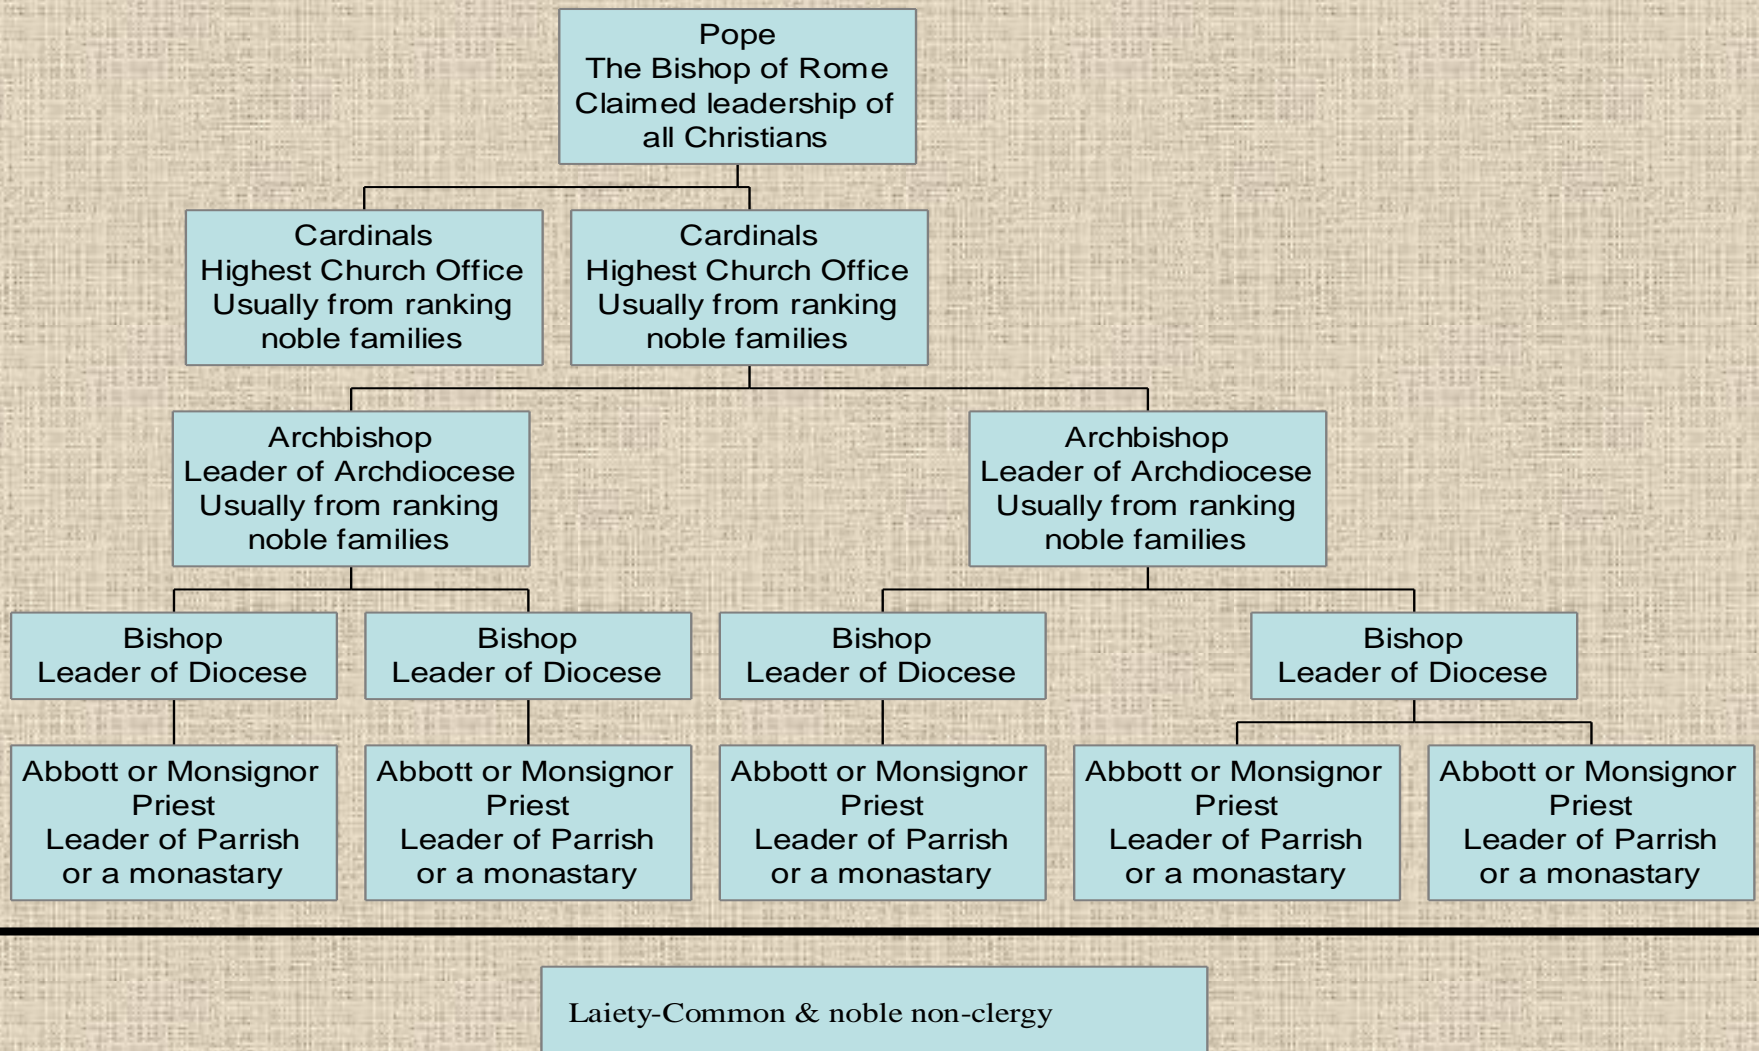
Pope
The Bishop of Rome
Claimed leadership of all Christians

Cardinals
Highest Church Office
Usually from ranking noble families

Cardinals
Highest Church Office
Usually from ranking noble families

Archbishop
Leader of Archdiocese
Usually from ranking noble families

Archbishop
Leader of Archdiocese
Usually from ranking noble families

Bishop
Leader of Diocese

Bishop
Leader of Diocese

Bishop
Leader of Diocese

Bishop
Leader of Diocese

Abbott or Monsignor
Priest
Leader of Parrish or a monastary

Abbott or Monsignor
Priest
Leader of Parrish or a monastary

Abbott or Monsignor
Priest
Leader of Parrish or a monastary

Abbott or Monsignor
Priest
Leader of Parrish or a monastary

Abbott or Monsignor
Priest
Leader of Parrish or a monastary

Laiety-Common & noble non-clergy